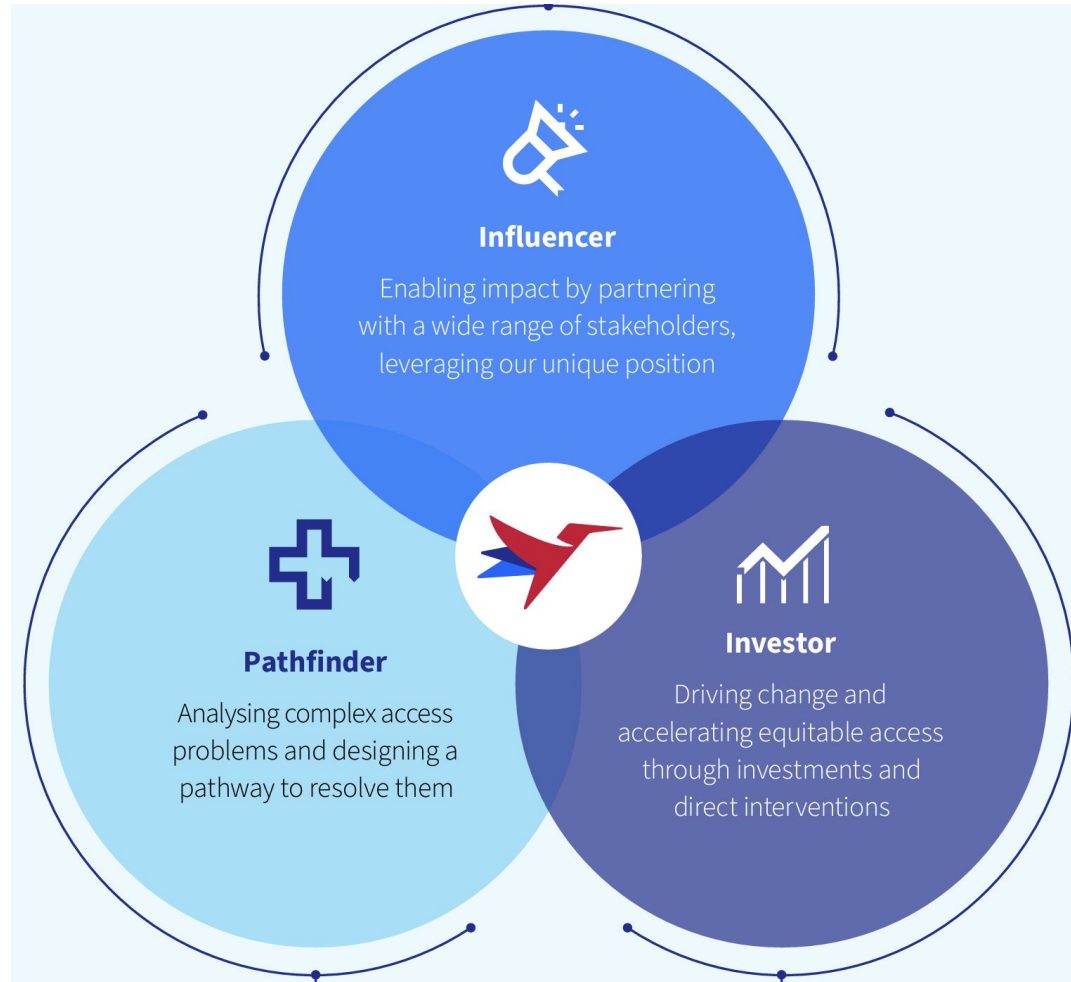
Influencer

Enabling impact by partnering with a wide range of stakeholders, leveraging our unique position

Pathfinder

Analysing complex access problems and designing a pathway to resolve them

Investor

Driving change and accelerating equitable access through investments and direct interventions